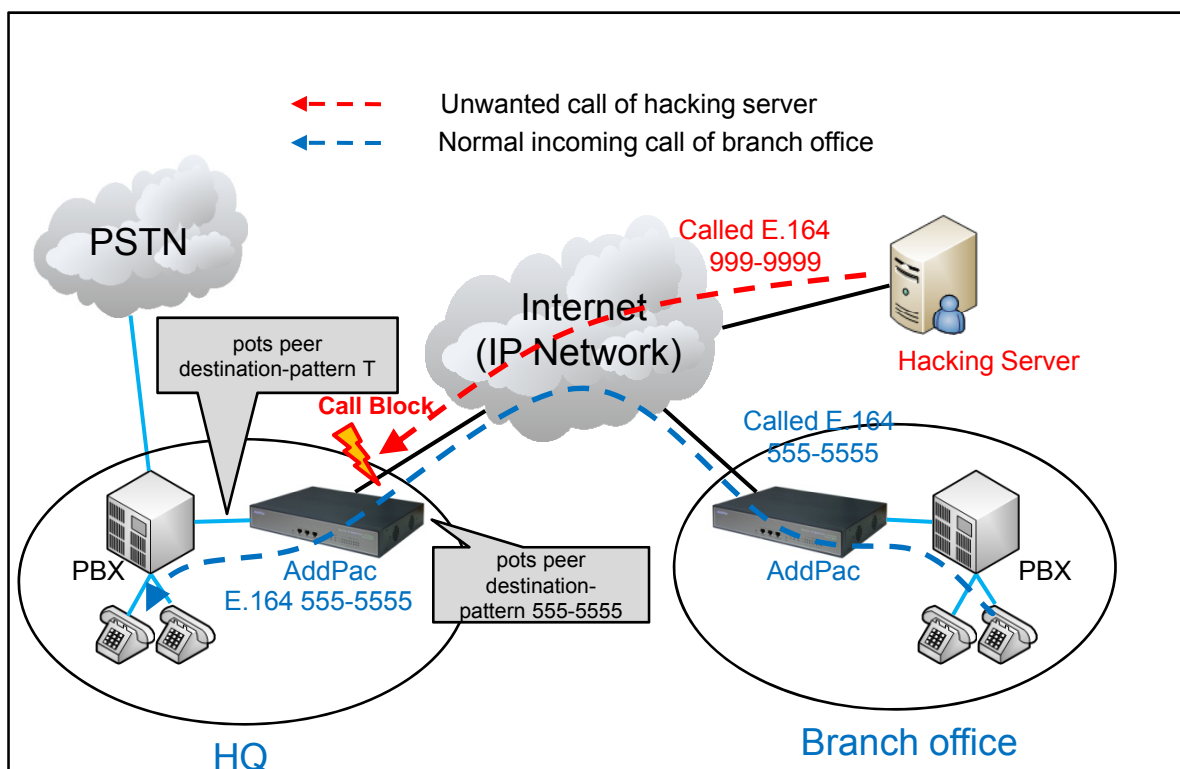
Unwanted call of hacking server

Normal incoming call of branch office

PSTN

Called E.164
999-9999

Internet
(IP Network)

Hacking Server

pots peer
destination-pattern T

Call Block

Called E.164
555-5555

PBX

AddPac
E.164 555-5555

pots peer
destination-pattern 555-5555

AddPac

PBX

HQ

Branch office